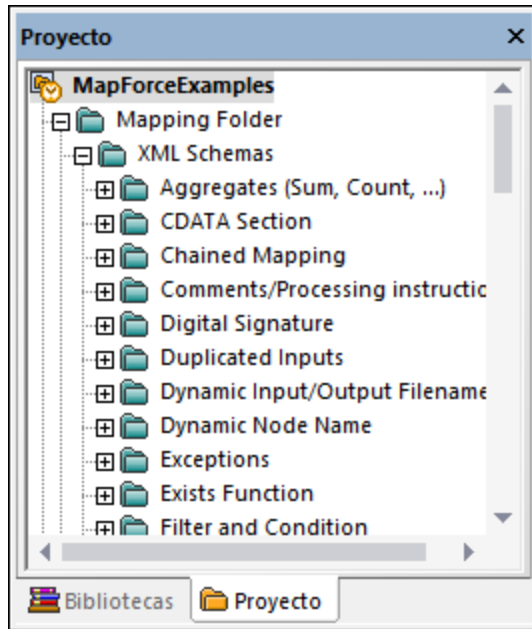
Proyecto ×

MapForceExamples
Mapping Folder
XML Schemas
Aggregates (Sum, Count, ...)
CDATA Section
Chained Mapping
Comments/Processing instructic
Digital Signature
Duplicated Inputs
Dynamic Input/Output Filename
Dynamic Node Name
Exceptions
Exists Function
Filter and Condition

Bibliotecas
Proyecto